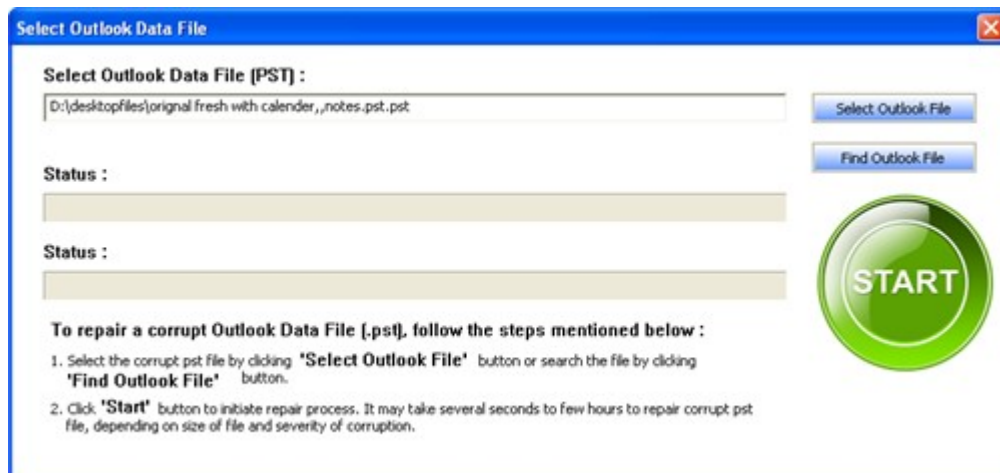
Select Outlook Data File

Select Outlook Data File (PST) :

D:\desktopfiles\orignal fresh with calender,,notes.pst.pst

Select Outlook File

Find Outlook File

Status :

Status :

START

To repair a corrupt Outlook Data File (.pst), follow the steps mentioned below :

1. Select the corrupt pst file by clicking 'Select Outlook File' button or search the file by clicking 'Find Outlook File' button.

2. Click 'Start' button to initiate repair process. It may take several seconds to few hours to repair corrupt pst file, depending on size of file and severity of corruption.